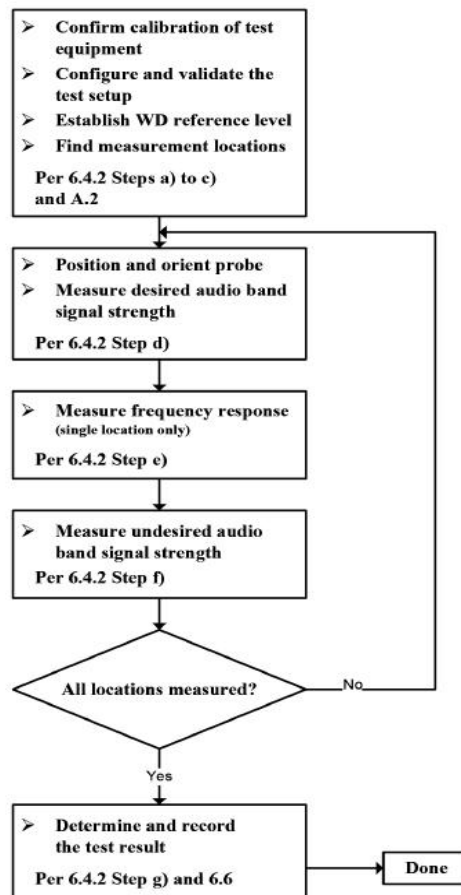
➢ Confirm calibration of test equipment
➢ Configure and validate the test setup
➢ Establish WD reference level
➢ Find measurement locations

Per 6.4.2 Steps a) to c) and A.2

➢ Position and orient probe
➢ Measure desired audio band signal strength

Per 6.4.2 Step d)

➢ Measure frequency response (single location only)

Per 6.4.2 Step e)

➢ Measure undesired audio band signal strength

Per 6.4.2 Step f)

All locations measured?

No

Yes

➢ Determine and record the test result

Per 6.4.2 Step g) and 6.6

Done